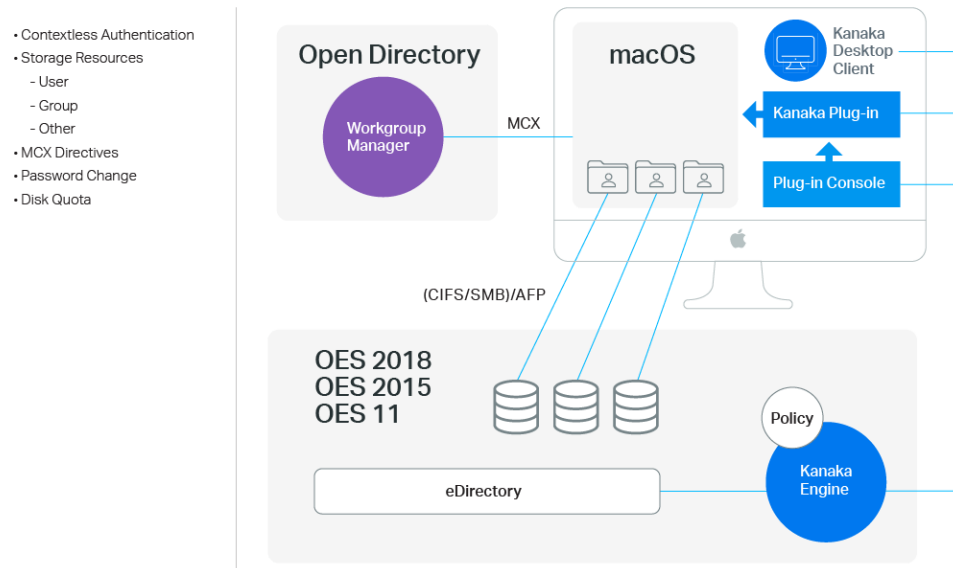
• Contextless Authentication
• Storage Resources
- User
- Group
- Other
• MCX Directives
• Password Change
• Disk Quota

Open Directory

Workgroup Manager

MCX

macOS

Kanaka Desktop Client

Kanaka Plug-in

Plug-in Console

(CIFS/SMB)/AFP

OES 2018
OES 2015
OES 11

Policy

Kanaka Engine

eDirectory